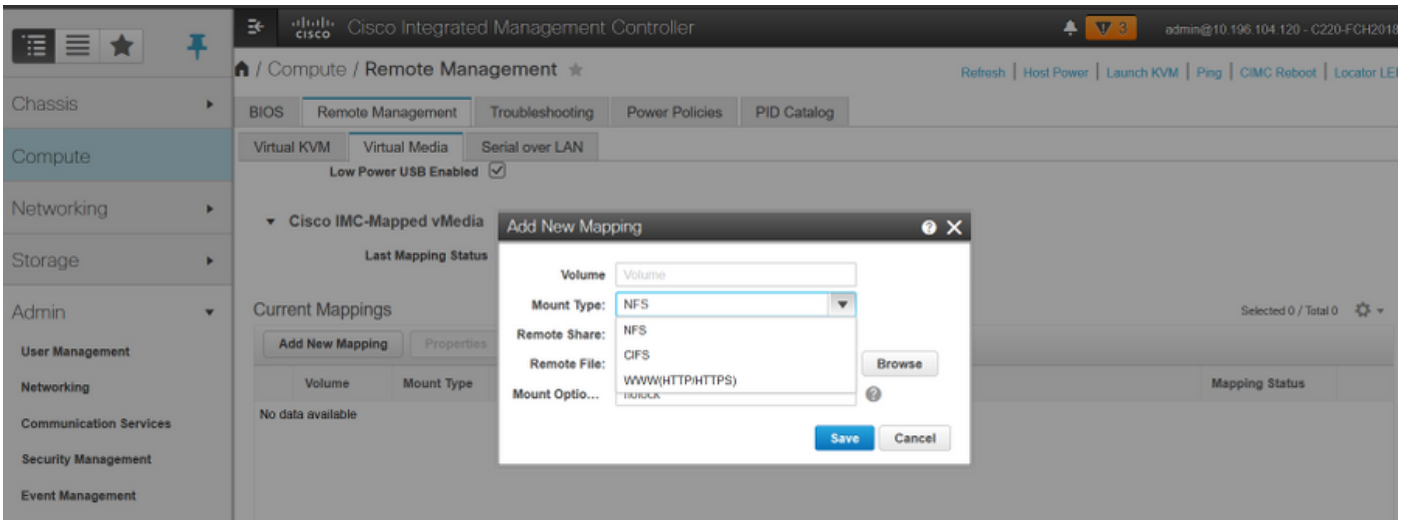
cisco Cisco Integrated Management Controller

3 admin@10.196.104.120 - C220-FCH2018

/ Compute / Remote Management

Refresh | Host Power | Launch KVM | Ping | CIMC Reboot | Locator LE

Chassis

Compute

Networking

Storage

Admin

User Management

Networking

Communication Services

Security Management

Event Management

BIOS | Remote Management | Troubleshooting | Power Policies | PID Catalog

Virtual KVM | Virtual Media | Serial over LAN

Low Power USB Enabled

Cisco IMC-Mapped vMedia

Last Mapping Status

Current Mappings

Selected 0 / Total 0

Add New Mapping | Properties

Volume | Mount Type | Mapping Status

No data available

Add New Mapping

Volume Volume

Mount Type: NFS

Remote Share: NFS

CIFS

Remote File: Browse

WWW(HTTP/HTTPS)

Mount Optio... nolock

Save Cancel